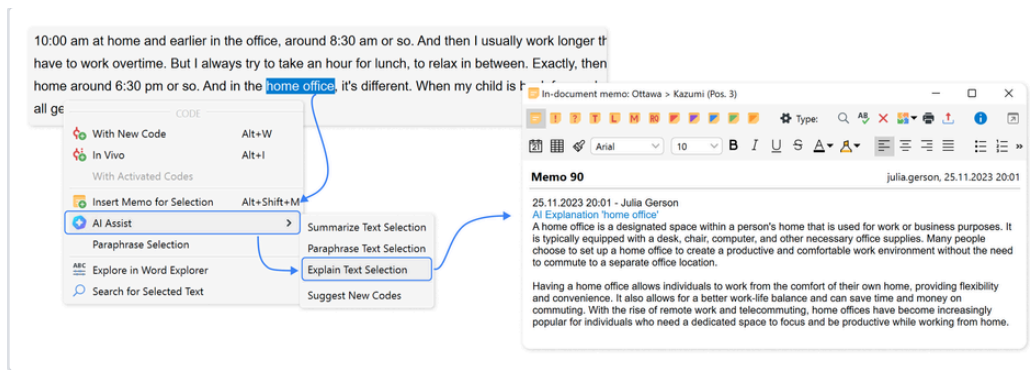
10:00 am at home and earlier in the office, around 8:30 am or so. And then I usually work longer th
have to work overtime. But I always try to take an hour for lunch, to relax in between. Exactly, then
home around 6:30 pm or so. And in the home office, it's different. When my child is h
all ge

CODE
With New Code Alt+W
In Vivo Alt+I
With Activated Codes
Insert Memo for Selection Alt+Shift+M
AI Assist
Paraphrase Selection
Explore in Word Explorer
Search for Selected Text

Summarize Text Selection
Paraphrase Text Selection
Explain Text Selection
Suggest New Codes

In-document memo: Ottawa > Kazumi (Pos. 3)

? ! T L M 90
Type:
Arial 10 B I U S A

Memo 90 julia.gerson, 25.11.2023 20:01

25.11.2023 20:01 - Julia Gerson
AI Explanation 'home office'
A home office is a designated space within a person's home that is used for work or business purposes. It is typically equipped with a desk, chair, computer, and other necessary office supplies. Many people choose to set up a home office to create a productive and comfortable work environment without the need to commute to a separate office location.

Having a home office allows individuals to work from the comfort of their own home, providing flexibility and convenience. It also allows for a better work-life balance and can save time and money on commuting. With the rise of remote work and telecommuting, home offices have become increasingly popular for individuals who need a dedicated space to focus and be productive while working from home.